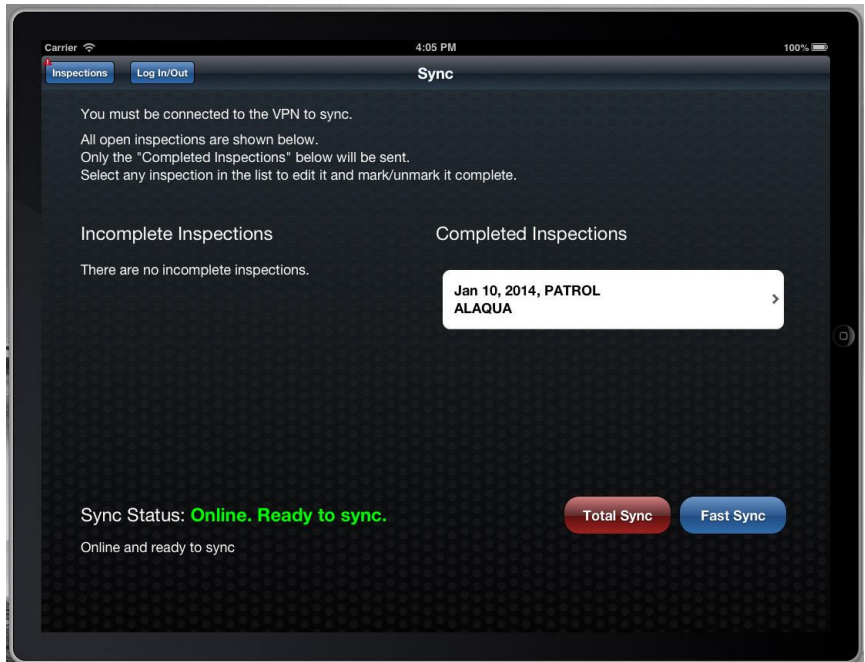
Carrier
4:05 PM
100%

Inspections
Log In/Out
Sync

You must be connected to the VPN to sync.

All open inspections are shown below.
Only the "Completed Inspections" below will be sent.
Select any inspection in the list to edit it and mark/unmark it complete.

Incomplete Inspections

There are no incomplete inspections.

Completed Inspections

Jan 10, 2014, PATROL
ALAQUA

Sync Status: Online. Ready to sync.

Online and ready to sync

Total Sync
Fast Sync